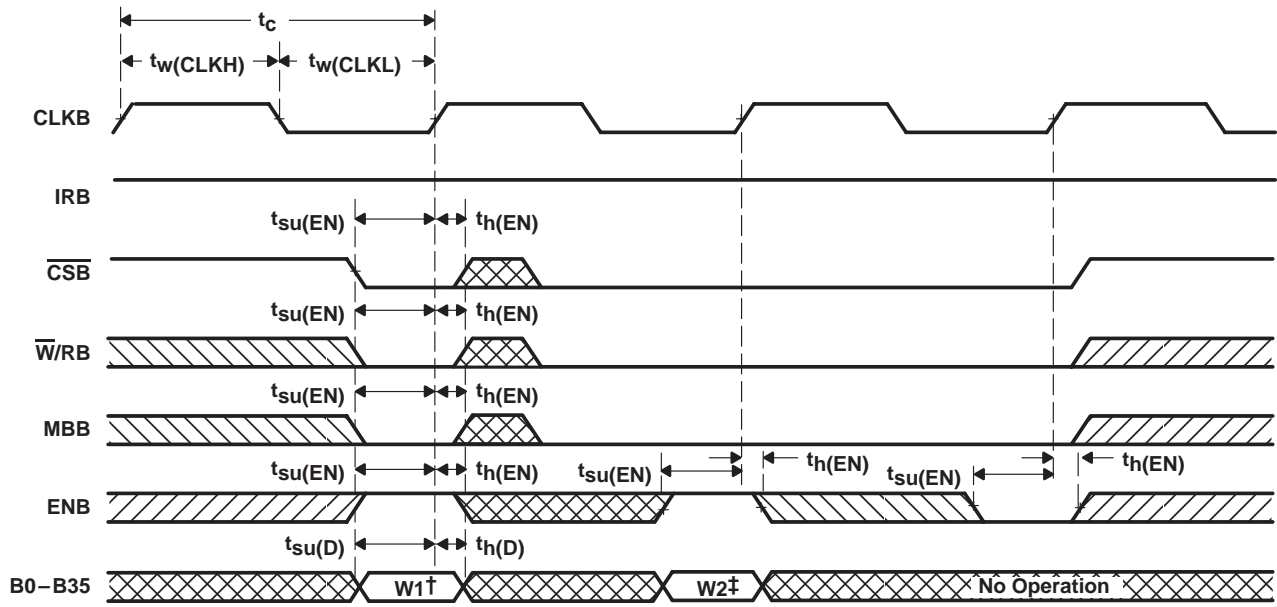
$t_c$

$t_{w(CLKH)}$ $t_{w(CLKL)}$

CLKB

IRB

$t_{su(EN)}$ $t_{h(EN)}$

$\overline{CSB}$

$t_{su(EN)}$ $t_{h(EN)}$

$\overline{W}$/RB

$t_{su(EN)}$ $t_{h(EN)}$

MBB

$t_{su(EN)}$ $t_{h(EN)}$ $t_{su(EN)}$ $t_{h(EN)}$ $t_{su(EN)}$ $t_{h(EN)}$

ENB

$t_{su(D)}$ $t_{h(D)}$

B0–B35

W1†

W2‡

No Operation